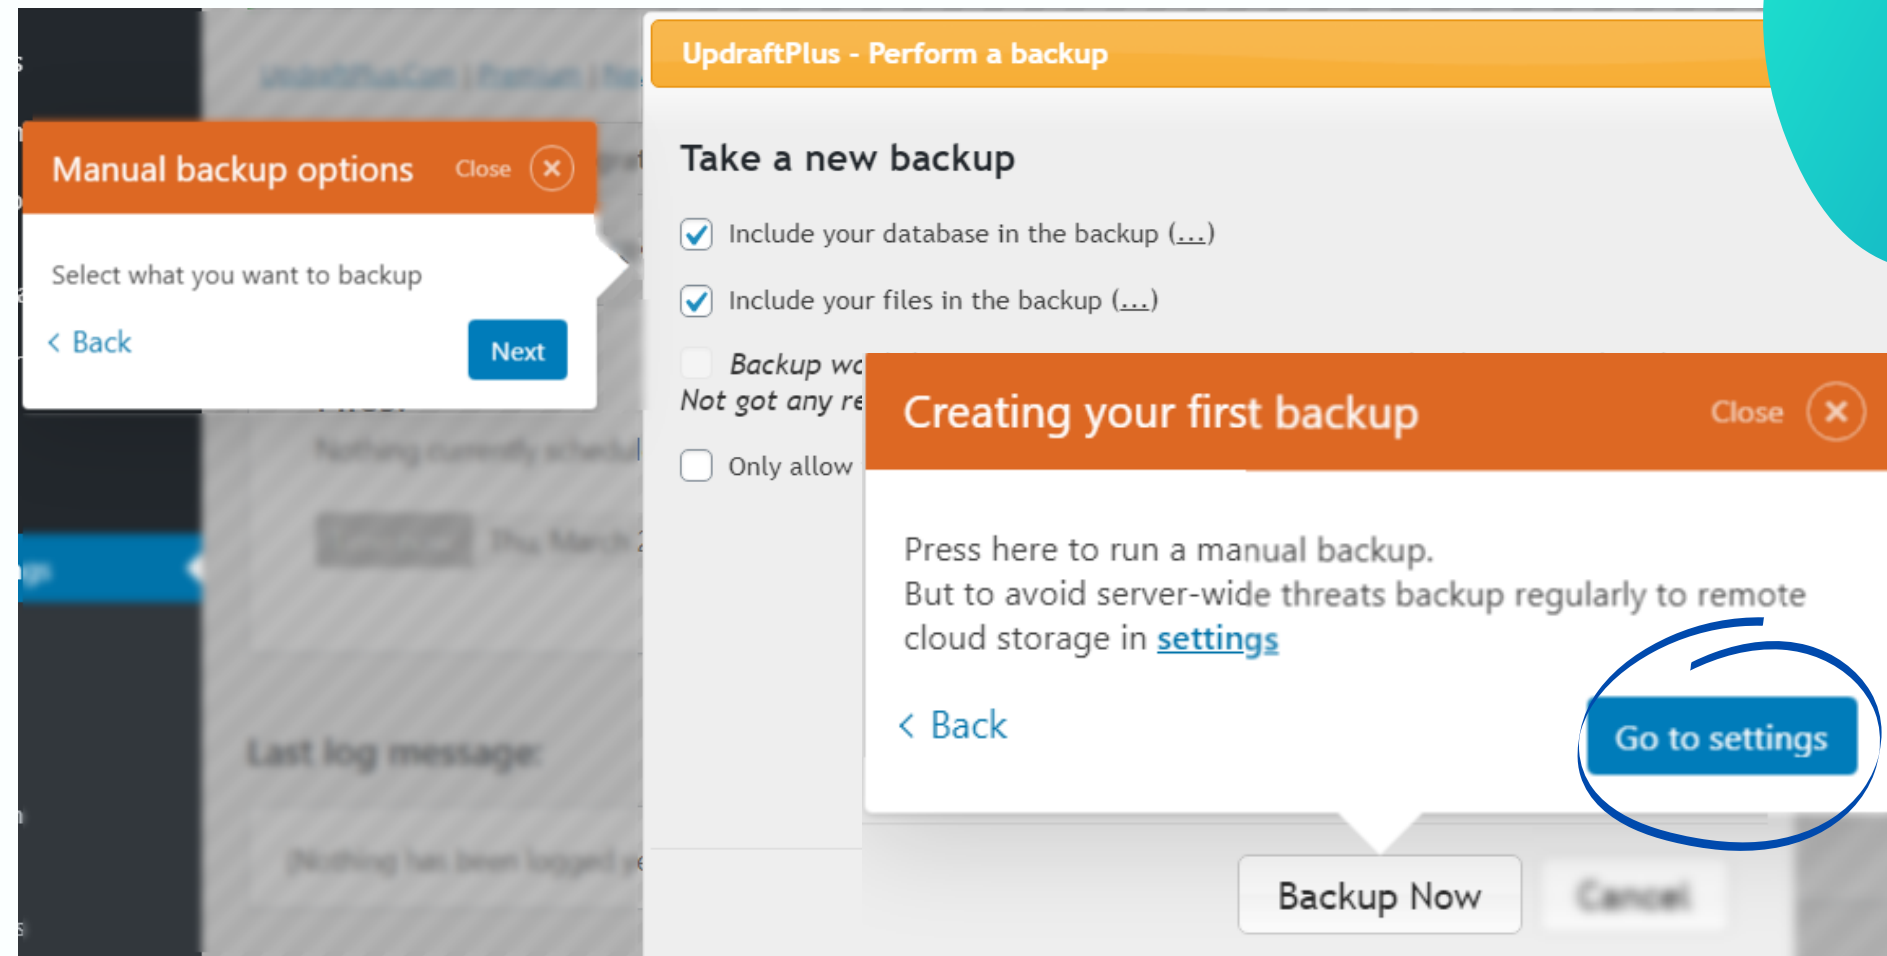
Manual backup options Close

Select what you want to backup

< Back

Next

UpdraftPlus - Perform a backup

Take a new backup

Include your database in the backup (...)

Include your files in the backup (...)

Backup wo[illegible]

Not got any re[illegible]

Only allow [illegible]

Creating your first backup Close

Press here to run a manual backup.
But to avoid server-wide threats backup regularly to remote cloud storage in settings

< Back

Go to settings

Backup Now

Cancel

Last log message: